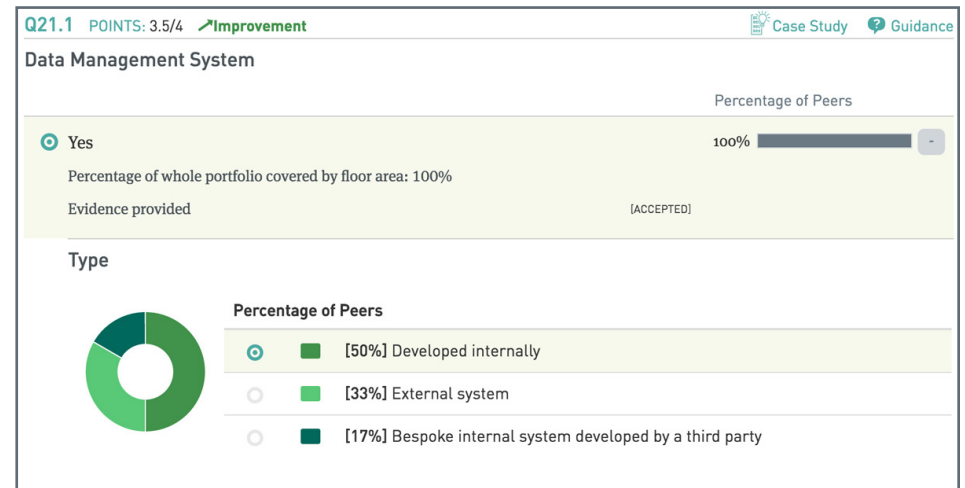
Q21.1 POINTS: 3.5/4 Improvement

Case Study Guidance

Data Management System

Percentage of Peers

Yes

100%

-

Percentage of whole portfolio covered by floor area: 100%

Evidence provided

[ACCEPTED]

Type

Percentage of Peers

| | |
|---|---|
| [50%] Developed internally | |
| [33%] External system | |
| [17%] Bespoke internal system developed by a third party | |